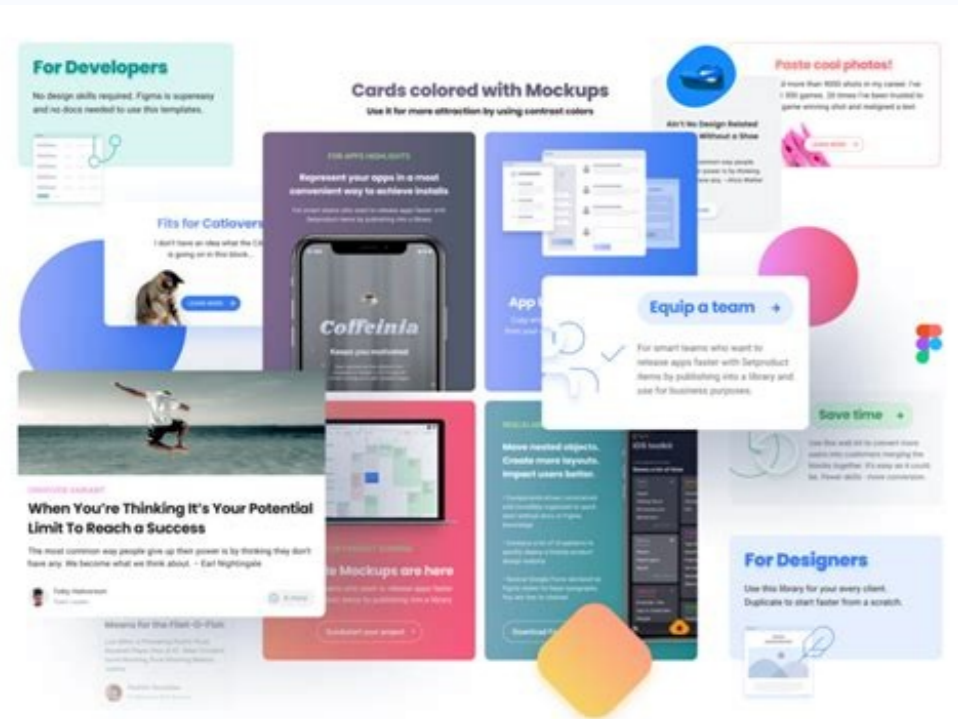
For Developers

No design skills required. Figma is supereasy and no docs needed to use this templates.

Cards colored with Mockups

Use it for more attraction by using contrast colors

Paste cool photos!

Ain't No Design Related Without a Show

Fits for Catlovers

I don't have an idea what the C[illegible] is going on in this block...

Represent your apps in a most convenient way to achieve installs

Coffeinia

Keeps you motivated

App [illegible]

Equip a team →

For smart teams who want to release apps faster with Setproduct items by publishing into a library and use for business purposes.

When You're Thinking It's Your Potential Limit To Reach a Success

The most common way people give up their power is by thinking they don't have any. We become what we think about. – Earl Nightingale

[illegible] Mockups are here

Move nested objects. Create more layouts. Impact users better.

Save time →

For Designers

Use this library for your every client. Duplicate to start faster from a scratch.